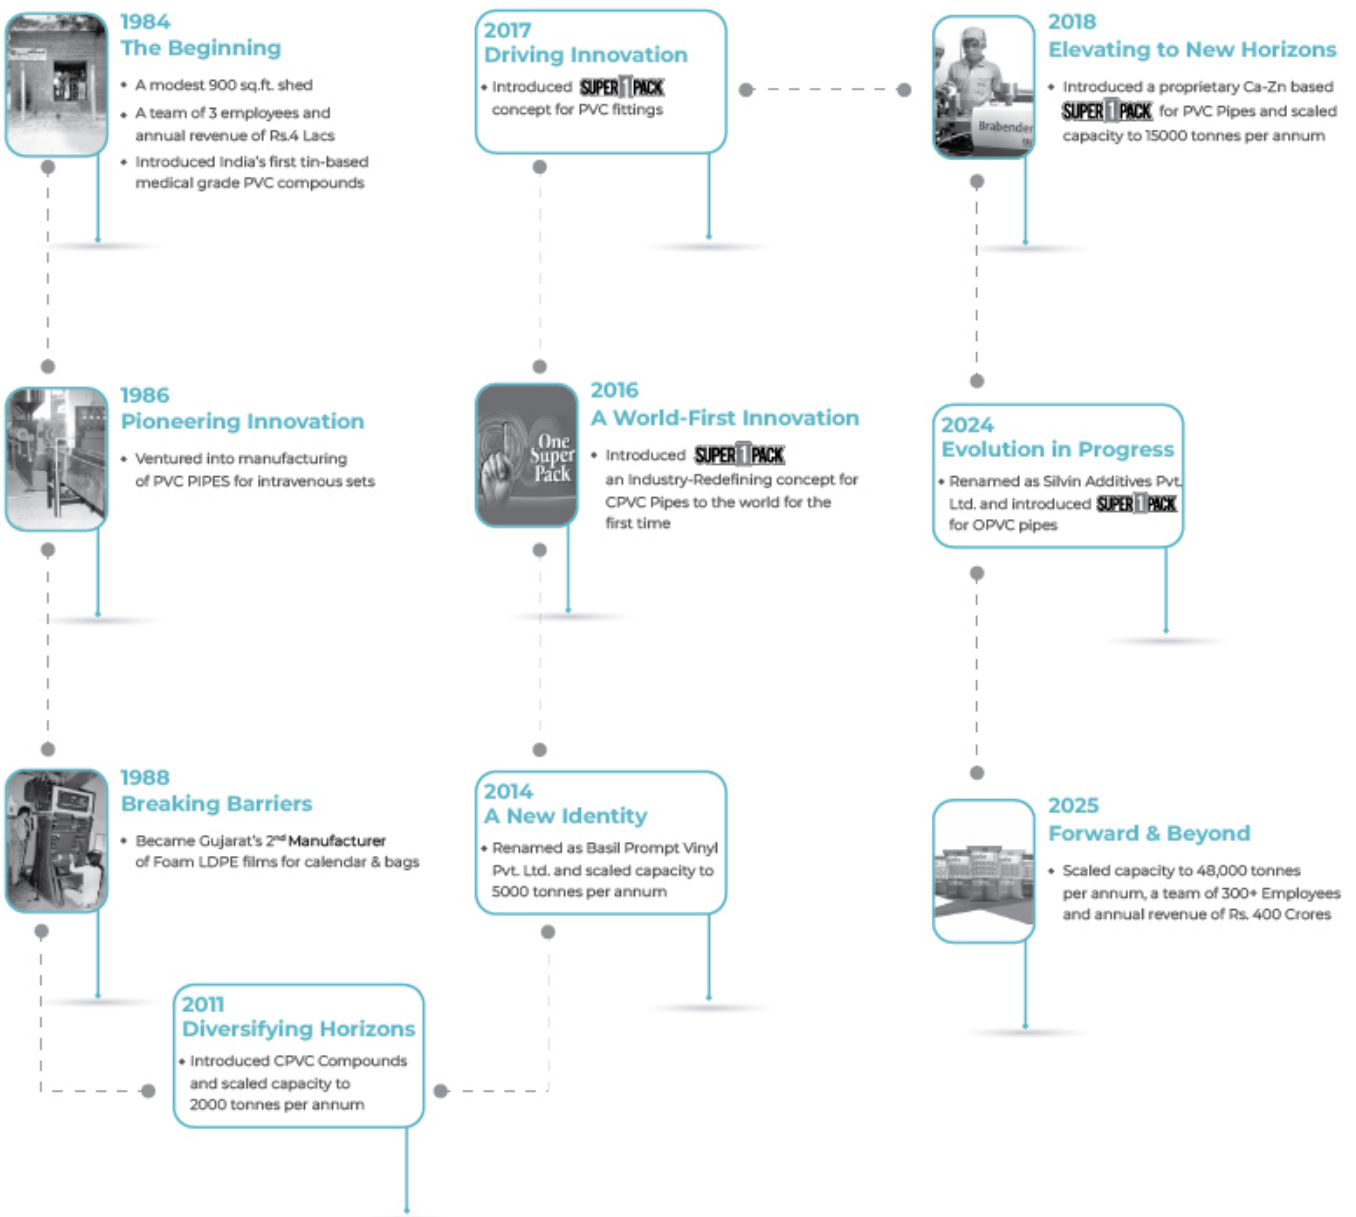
1984
The Beginning

• A modest 900 sq.ft. shed
• A team of 3 employees and annual revenue of Rs.4 Lacs
• Introduced India's first tin-based medical grade PVC compounds

2017
Driving Innovation

• Introduced SUPER 1 PACK concept for PVC fittings

Brabender

2018
Elevating to New Horizons

• Introduced a proprietary Ca-Zn based SUPER 1 PACK for PVC Pipes and scaled capacity to 15000 tonnes per annum

1986
Pioneering Innovation

• Ventured into manufacturing of PVC PIPES for intravenous sets

One Super Pack

2016
A World-First Innovation

• Introduced SUPER 1 PACK an Industry-Redefining concept for CPVC Pipes to the world for the first time

2024
Evolution in Progress

• Renamed as Silvin Additives Pvt. Ltd. and introduced SUPER 1 PACK for OPVC pipes

1988
Breaking Barriers

• Became Gujarat's 2$^{nd}$ Manufacturer of Foam LDPE films for calendar & bags

2014
A New Identity

• Renamed as Basil Prompt Vinyl Pvt. Ltd. and scaled capacity to 5000 tonnes per annum

2025
Forward & Beyond

• Scaled capacity to 48,000 tonnes per annum, a team of 300+ Employees and annual revenue of Rs. 400 Crores

2011
Diversifying Horizons

• Introduced CPVC Compounds and scaled capacity to 2000 tonnes per annum